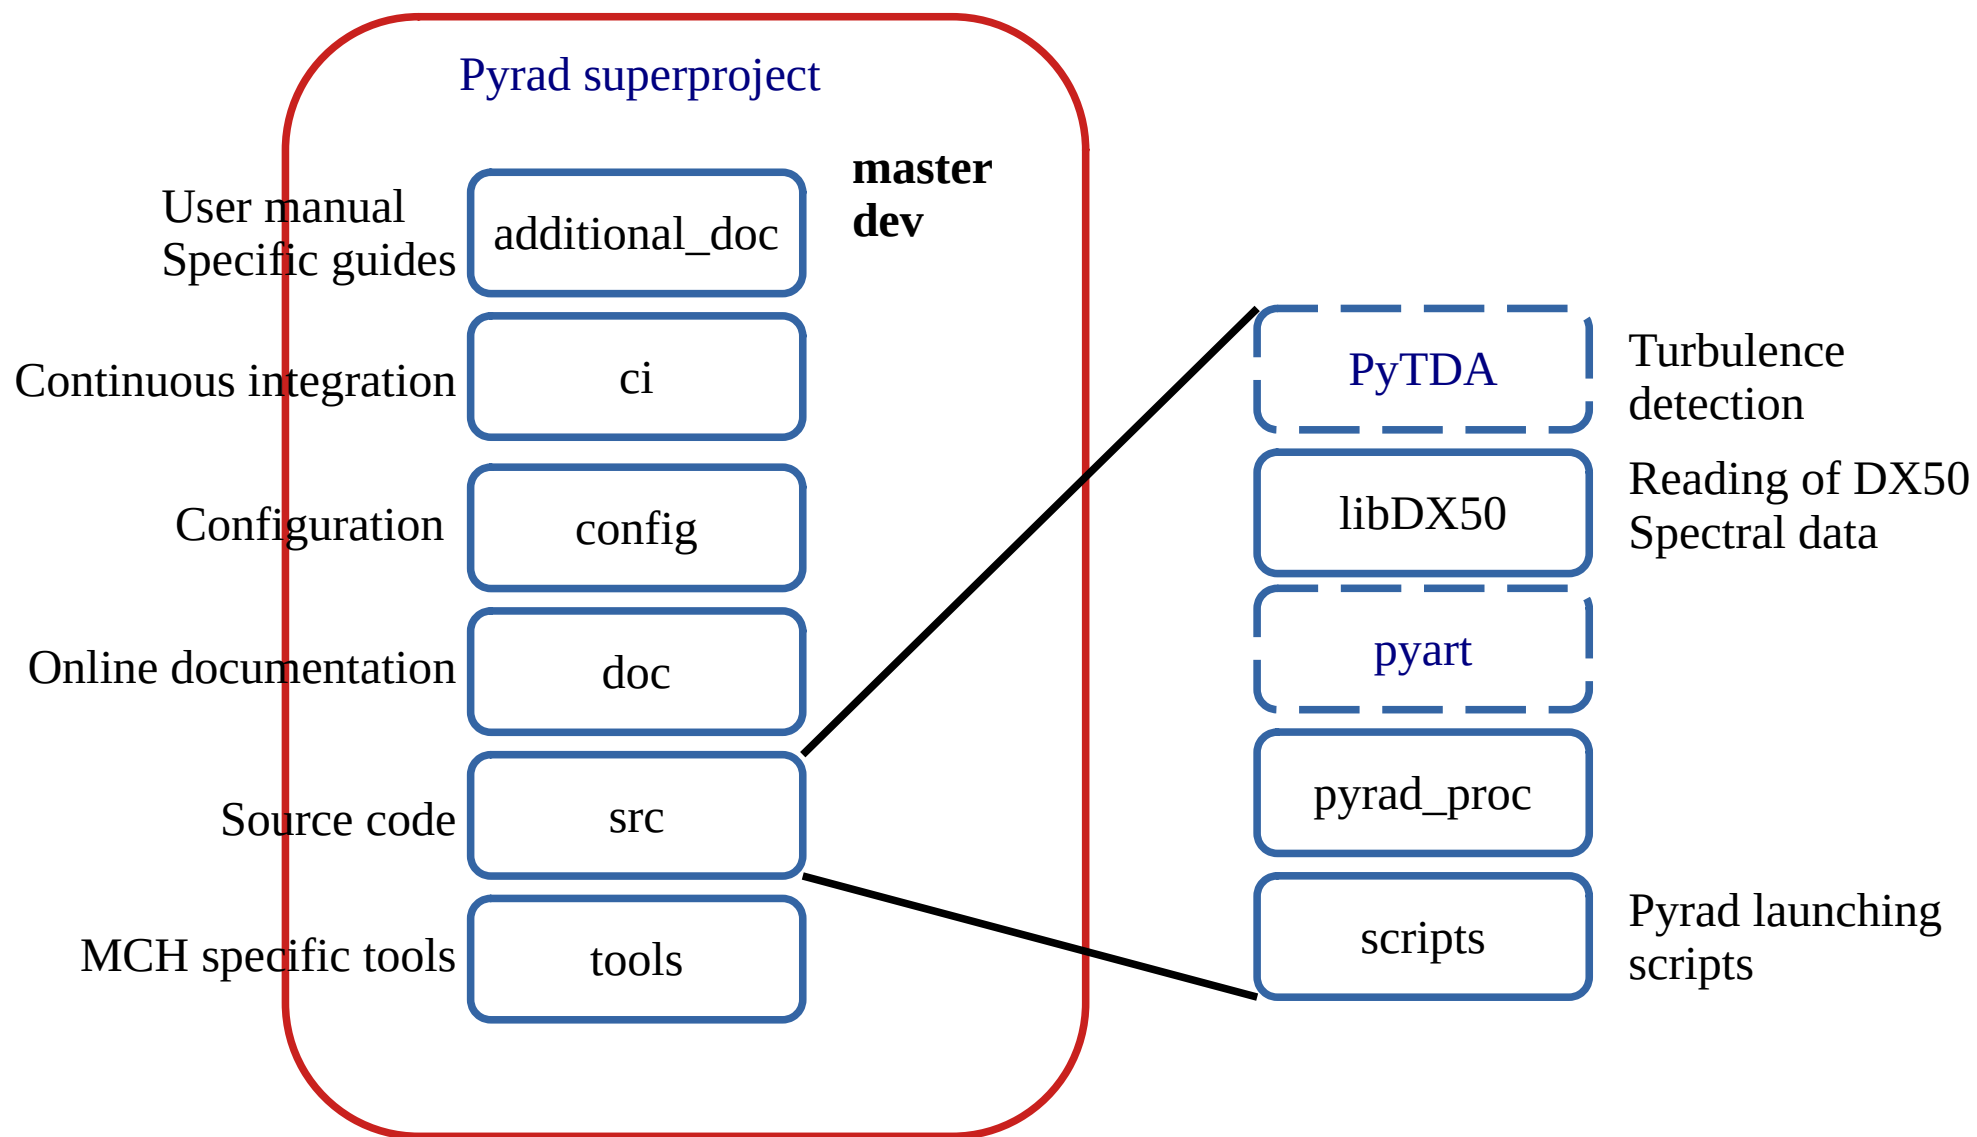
Pyrad superproject

master
dev

User manual
Specific guides

additional_doc

Continuous integration

ci

Configuration

config

Online documentation

doc

Source code

src

MCH specific tools

tools

PyTDA

Turbulence detection

libDX50

Reading of DX50 Spectral data

pyart

pyrad_proc

scripts

Pyrad launching scripts